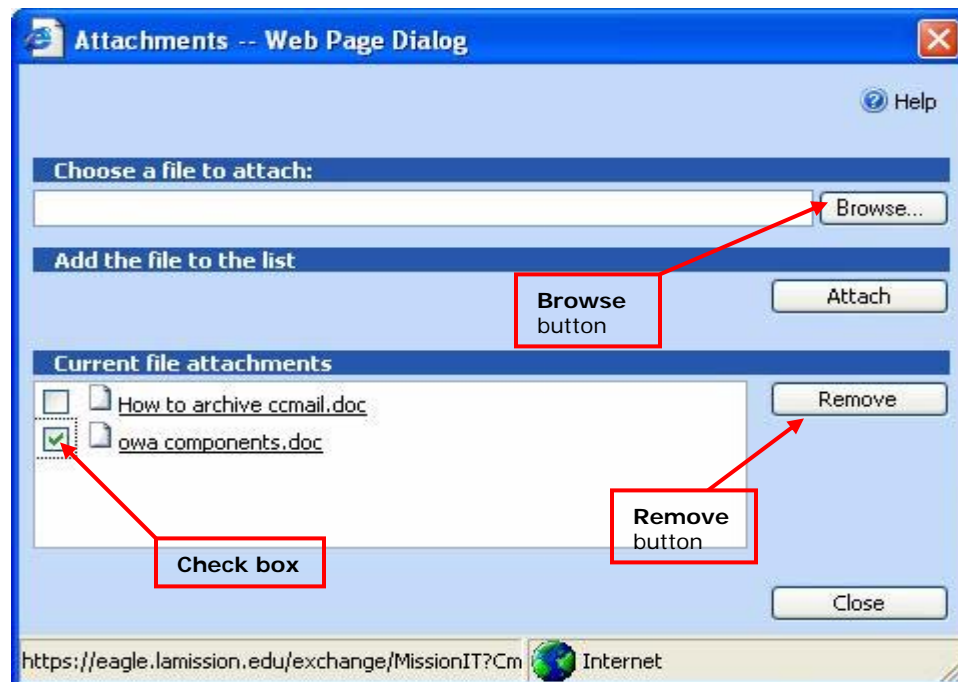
Attachments -- Web Page Dialog

Help

Choose a file to attach:

Browse...

Add the file to the list

Browse button

Attach

Current file attachments

How to archive ccmail.doc

owa components.doc

Remove

Remove button

Check box

Close

https://eagle.lamission.edu/exchange/MissionIT?Cm

Internet